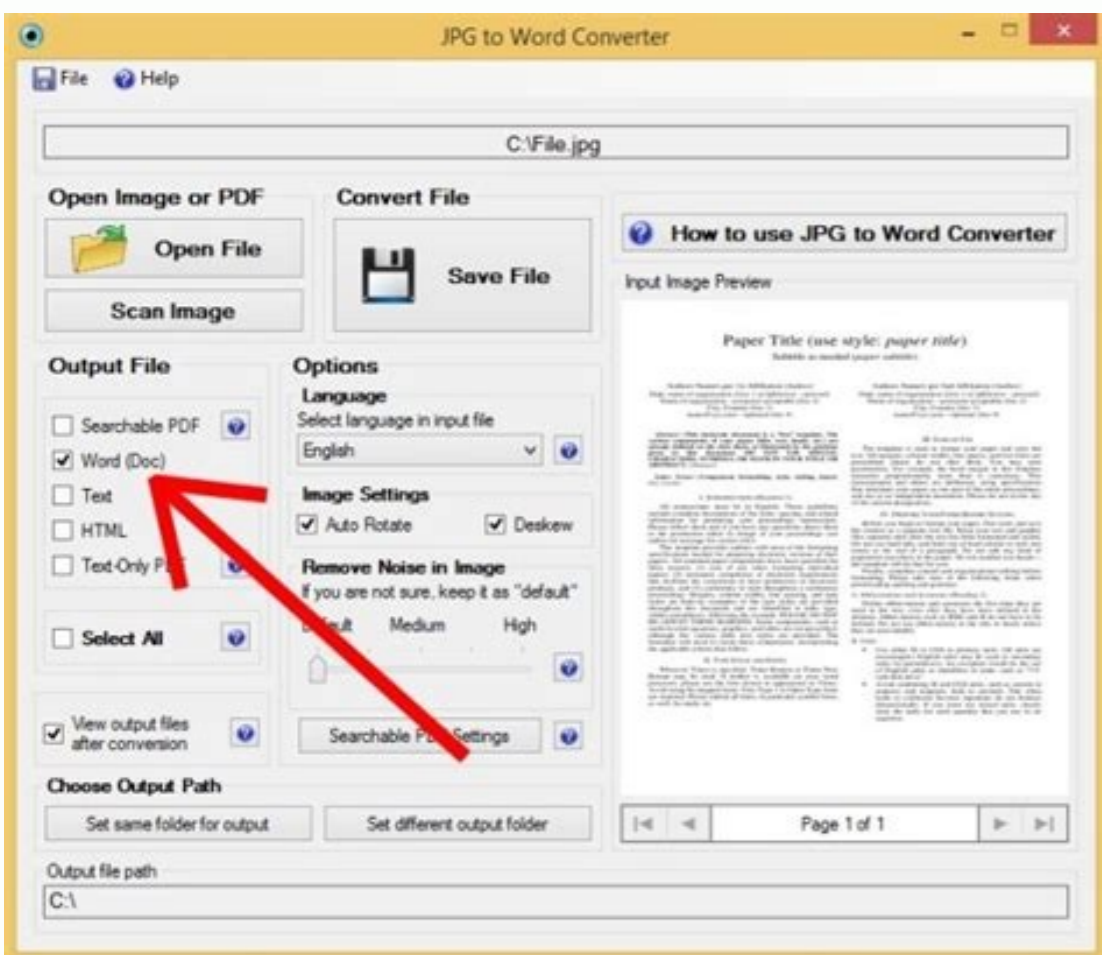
JPG to Word Converter

File Help

C:\File.jpg

Open Image or PDF

Open File

Scan Image

Convert File

Save File

How to use JPG to Word Converter

Input Image Preview

Paper Title (use style: paper title)

Subtitle as needed (paper subtitle)

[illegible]

Output File

Searchable PDF

Word (Doc)

Text

HTML

Text-Only P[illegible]

Select All

Options

Language

Select language in input file

English

Image Settings

Auto Rotate

Deskew

Remove Noise in Image

If you are not sure, keep it as "default"

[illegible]ult Medium High

View output files after conversion

Searchable P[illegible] Settings

Choose Output Path

Set same folder for output

Set different output folder

Page 1 of 1

Output file path

C:\